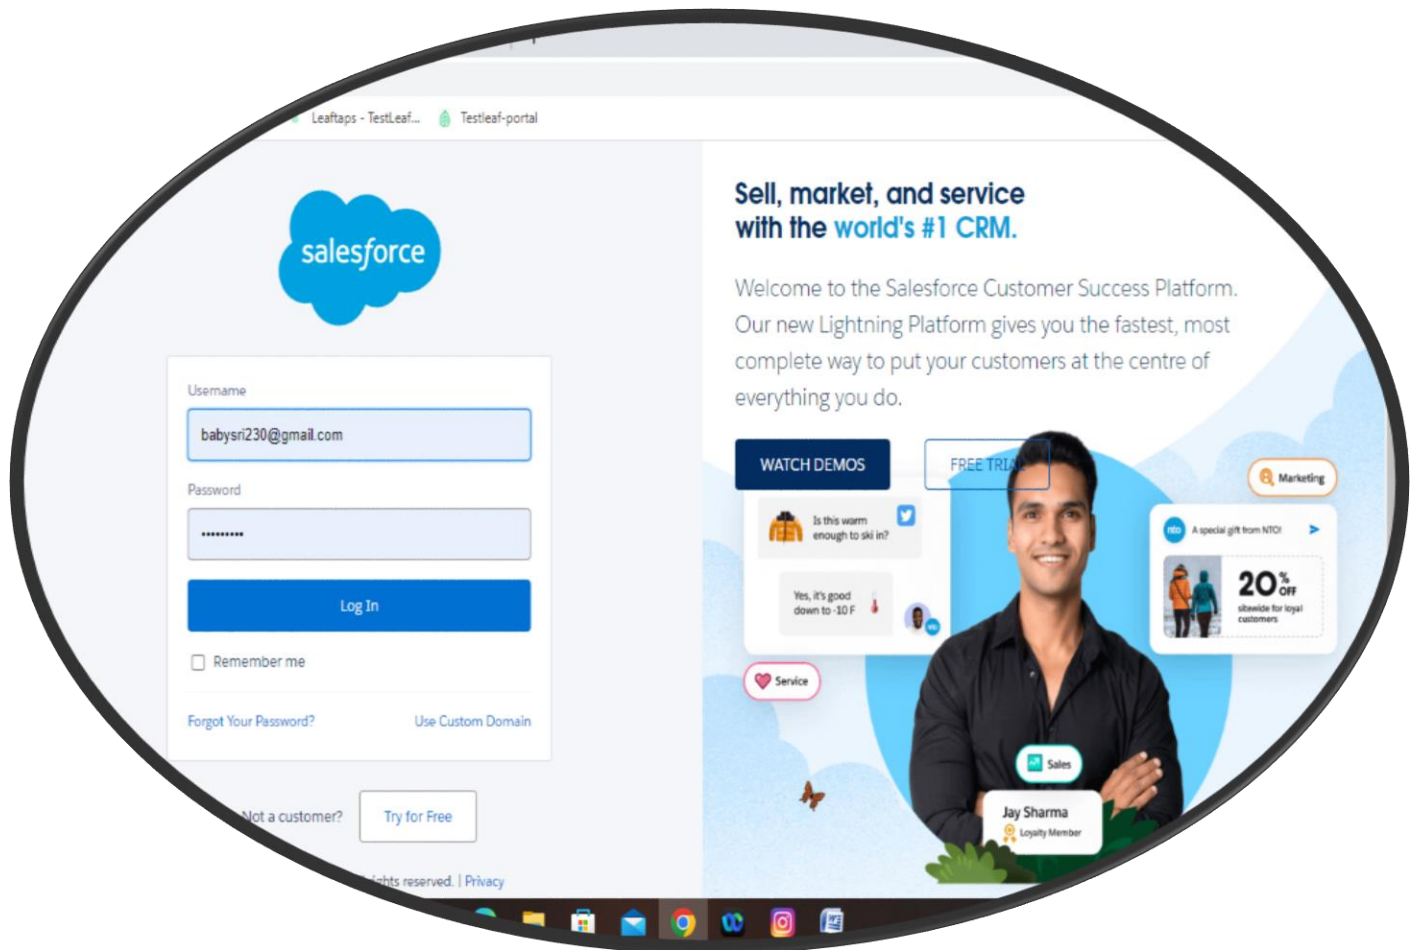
Leaftaps - TestLeaf... Testleaf-portal

salesforce

Username
babysri230@gmail.com
Password
•••••••••
Log In
Remember me
Forgot Your Password? Use Custom Domain

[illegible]ot a customer? Try for Free

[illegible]ghts reserved. | Privacy

Sell, market, and service with the world's #1 CRM.

Welcome to the Salesforce Customer Success Platform. Our new Lightning Platform gives you the fastest, most complete way to put your customers at the centre of everything you do.

WATCH DEMOS FREE TRIA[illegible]

Is this warm enough to ski in?
Yes, it's good down to -10 F

Marketing
nto A special gift from NTO!
20% OFF
sitewide for loyal customers

Service
Sales
Jay Sharma
Loyalty Member